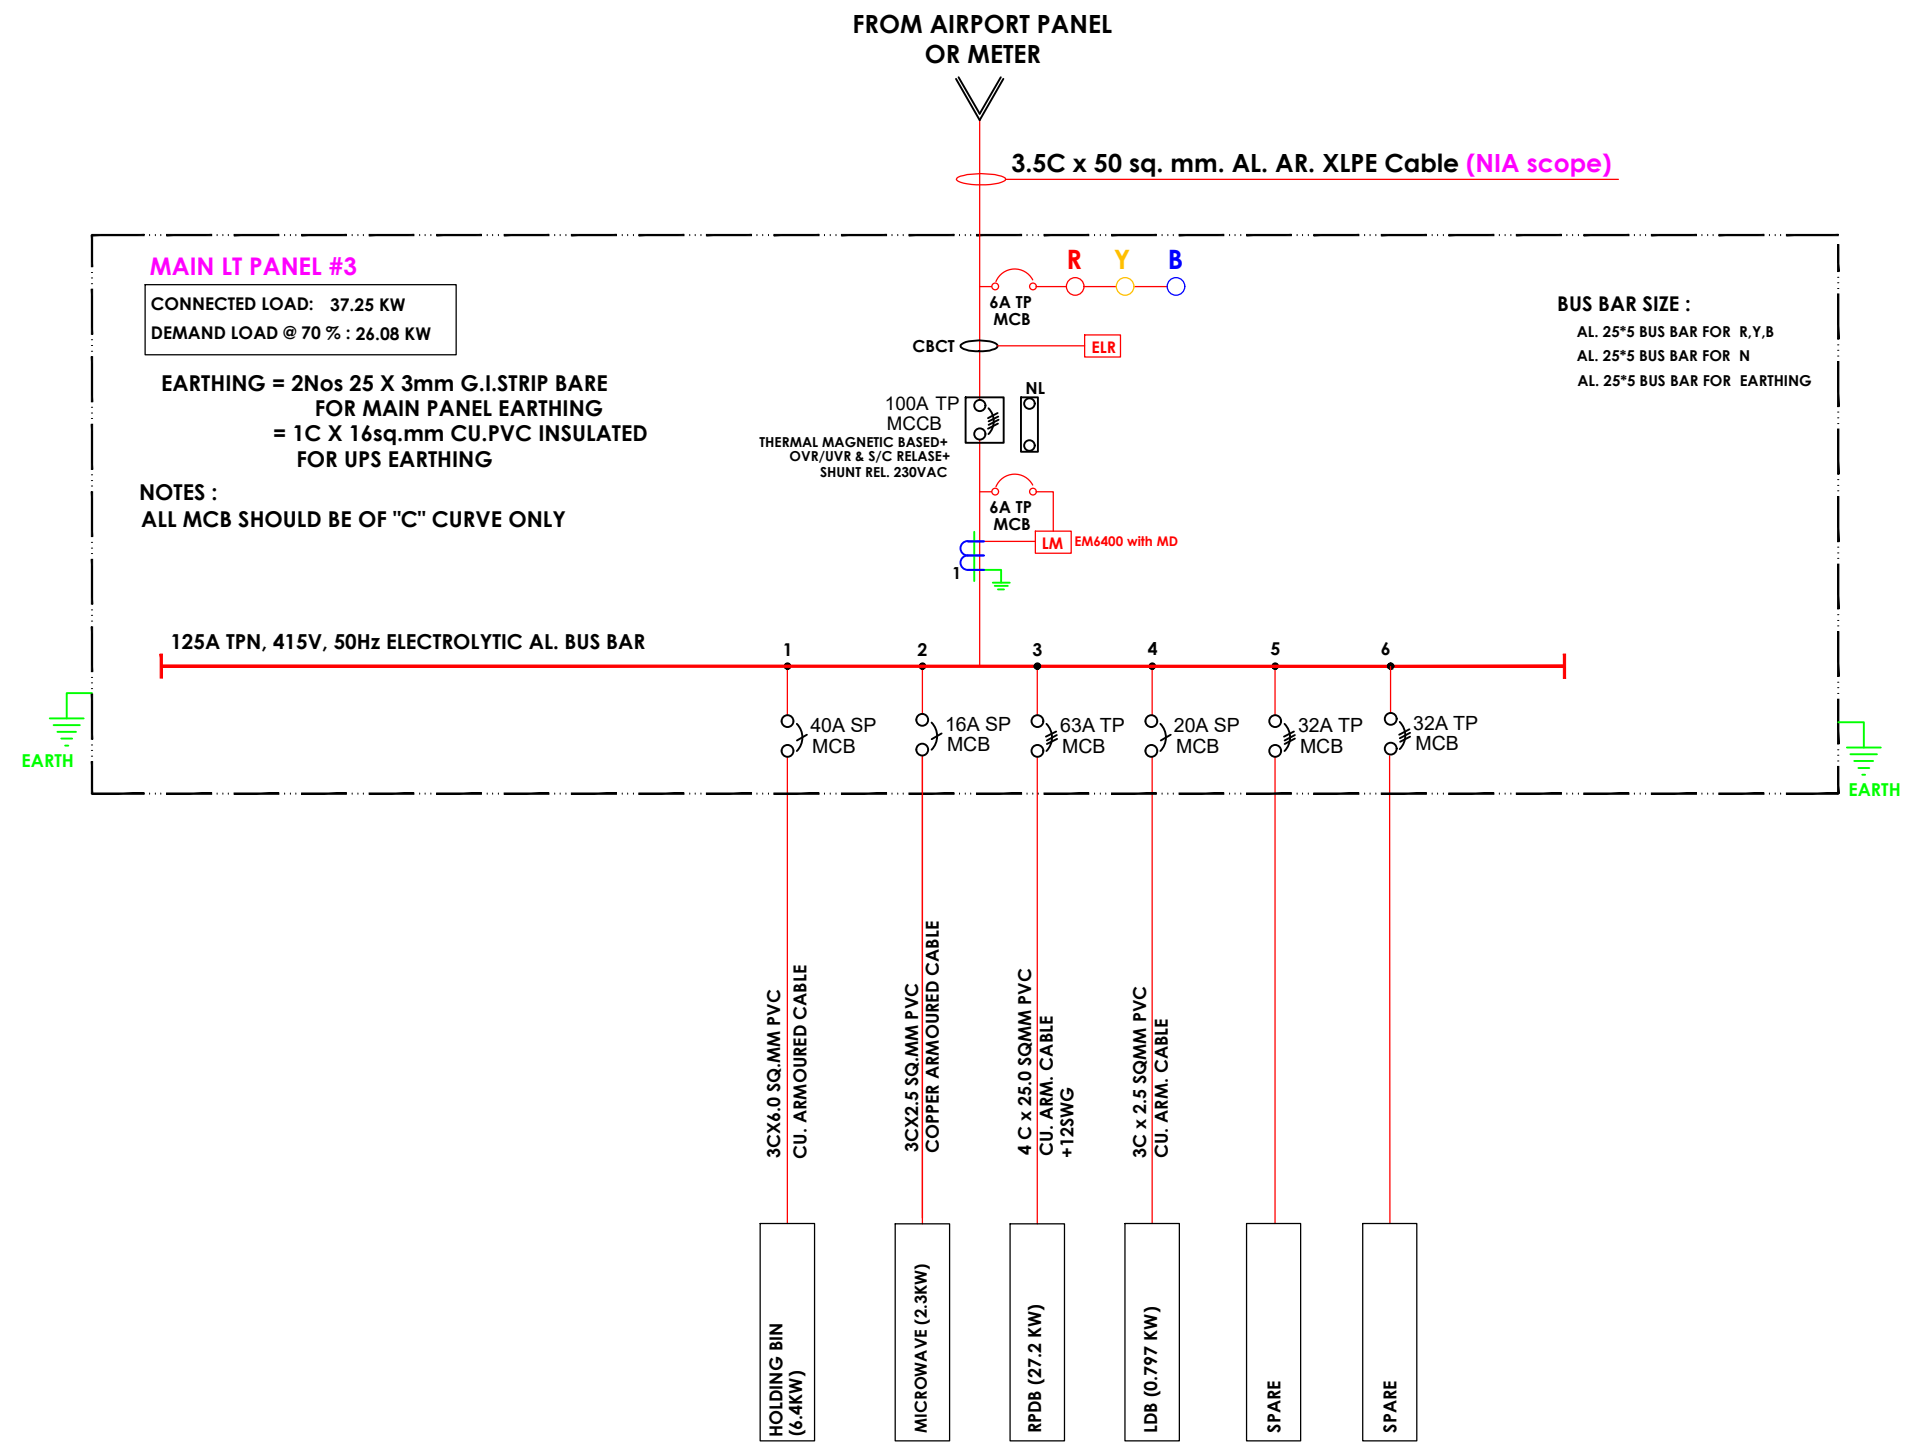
FROM AIRPORT PANEL
OR METER

3.5C x 50 sq. mm. AL. AR. XLPE Cable (NIA scope)

MAIN LT PANEL #3

CONNECTED LOAD: 37.25 KW
DEMAND LOAD @ 70 % : 26.08 KW

EARTHING = 2Nos 25 X 3mm G.I.STRIP BARE FOR MAIN PANEL EARTHING
= 1C X 16sq.mm CU.PVC INSULATED FOR UPS EARTHING

NOTES :
ALL MCB SHOULD BE OF "C" CURVE ONLY

R Y B

6A TP MCB

CBCT

ELR

100A TP MCCB
THERMAL MAGNETIC BASED+ OVR/UVR & S/C RELASE+ SHUNT REL. 230VAC

NL

6A TP MCB

LM EM6400 with MD

1

BUS BAR SIZE :
AL. 25*5 BUS BAR FOR R,Y,B
AL. 25*5 BUS BAR FOR N
AL. 25*5 BUS BAR FOR EARTHING

125A TPN, 415V, 50Hz ELECTROLYTIC AL. BUS BAR

1 2 3 4 5 6

EARTH

40A SP MCB
16A SP MCB
63A TP MCB
20A SP MCB
32A TP MCB
32A TP MCB

EARTH

3CX6.0 SQ.MM PVC CU. ARMOURED CABLE
3CX2.5 SQ.MM PVC COPPER ARMOURED CABLE
4 C x 25.0 SQMM PVC CU. ARM. CABLE +12SWG
3C x 2.5 SQMM PVC CU. ARM. CABLE

HOLDING BIN (6.4KW)
MICROWAVE (2.3KW)
RPDB (27.2 KW)
LDB (0.797 KW)
SPARE
SPARE